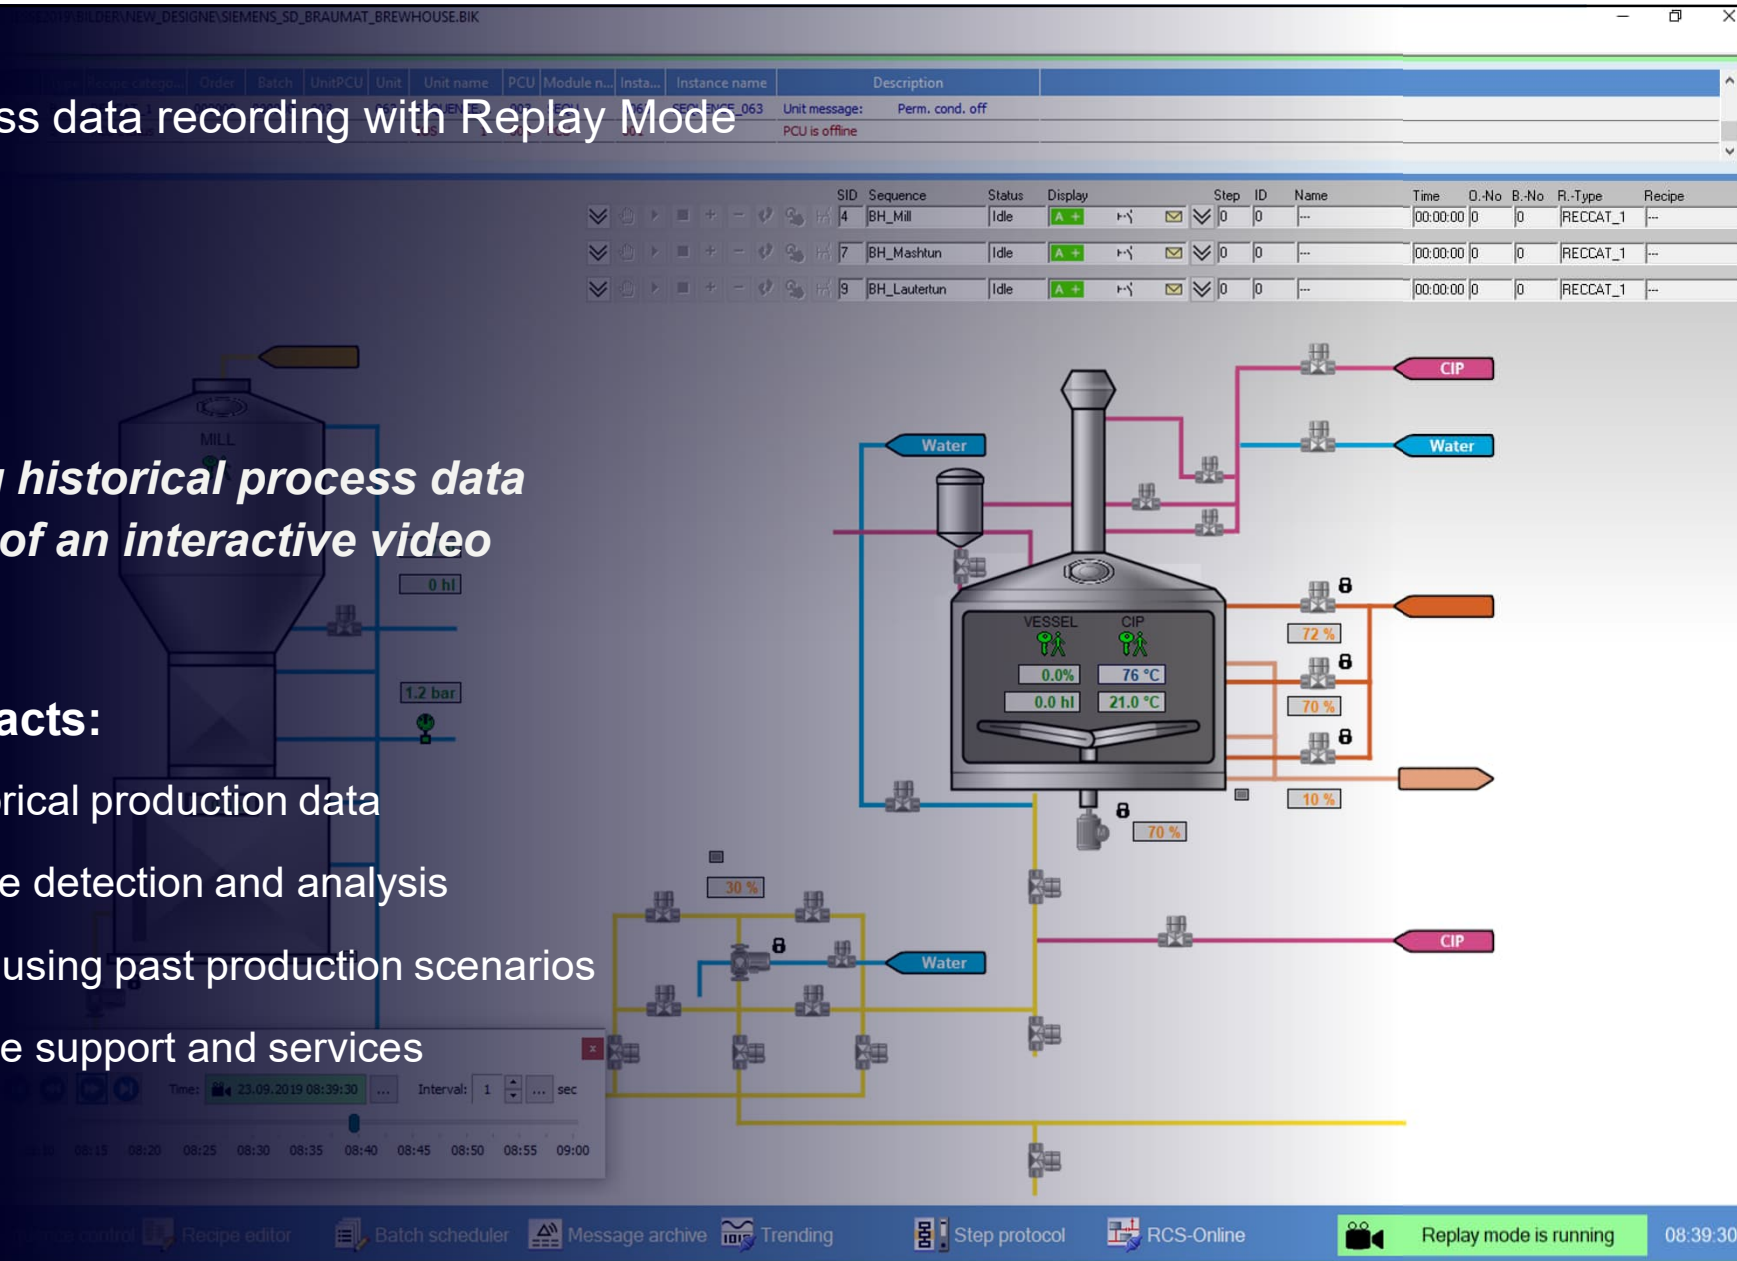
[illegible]SE2019\BILDER\NEW_DESIGNE\SIEMENS_SD_BRAUMAT_BREWHOUSE.BIK

ss data recording with Replay Mode

| Order | Batch | UnitPCU | Unit | Unit name | PCU | Module n... | Insta... | Instance name | Description |
|---|---|---|---|---|---|---|---|---|---|
| | | | | | | | | SEQUENCE_063 | Unit message: Perm. cond. off |
| | | | | | | | | | PCU is offline |

| SID | Sequence | Status | Display | Step | ID | Name | Time | O.-No | B.-No | R.-Type | Recipe |
|---|---|---|---|---|---|---|---|---|---|---|---|
| 4 | BH_Mill | Idle | A + | 0 | 0 | -- | 00:00:00 | 0 | 0 | RECCAT_1 | -- |
| 7 | BH_Mashtun | Idle | A + | 0 | 0 | -- | 00:00:00 | 0 | 0 | RECCAT_1 | -- |
| 9 | BH_Lautertun | Idle | A + | 0 | 0 | -- | 00:00:00 | 0 | 0 | RECCAT_1 | -- |

historical process data
of an interactive video

acts:
rical production data
e detection and analysis
using past production scenarios
e support and services

MILL
0 hl
1.2 bar
CIP
Water
Water
VESSEL
CIP
0.0%
76 °C
0.0 hl
21.0 °C
72 %
70 %
10 %
70 %
30 %
Water
CIP

Time: 23.09.2019 08:39:30 ... Interval: 1 ... sec
08:15 08:20 08:25 08:30 08:35 08:40 08:45 08:50 08:55 09:00

Recipe editor Batch scheduler Message archive Trending Step protocol RCS-Online Replay mode is running 08:39:30